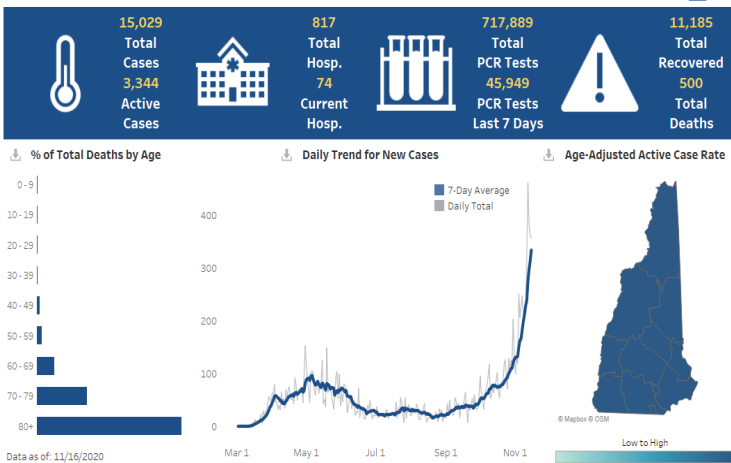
15,029
Total Cases
3,344
Active Cases

817
Total Hosp.
74
Current Hosp.

717,889
Total PCR Tests
45,949
PCR Tests Last 7 Days

11,185
Total Recovered
500
Total Deaths

% of Total Deaths by Age

0 - 9
10 - 19
20 - 29
30 - 39
40 - 49
50 - 59
60 - 69
70 - 79
80+

Data as of: 11/16/2020

Daily Trend for New Cases

7-Day Average
Daily Total

400
300
200
100
0

Mar 1
May 1
Jul 1
Sep 1
Nov 1

Age-Adjusted Active Case Rate

© Mapbox © OSM

Low to High